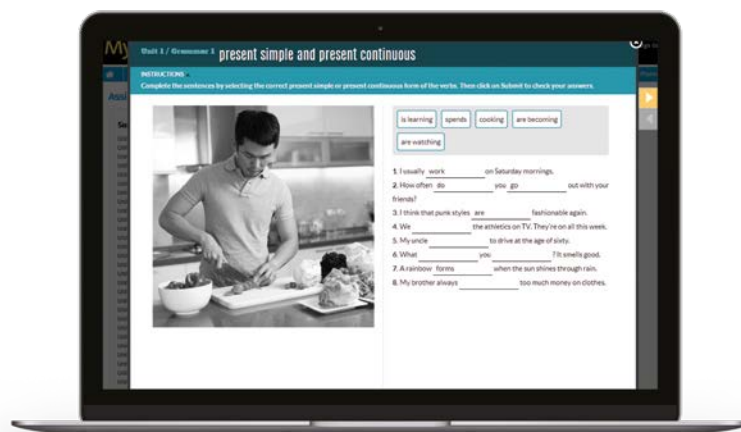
My

Unit 1 / Grammar 1 present simple and present continuous

INSTRUCTIONS

Complete the sentences by selecting the correct present simple or present continuous form of the verbs. Then click on Submit to check your answers.

is learning | spends | cooking | are becoming | are watching

1. I usually work on Saturday mornings.
2. How often do you go out with your friends?
3. I think that punk styles are fashionable again.
4. We the athletics on TV. They're on all this week.
5. My uncle to drive at the age of sixty.
6. What you ? It smells good.
7. A rainbow forms when the sun shines through rain.
8. My brother always too much money on clothes.